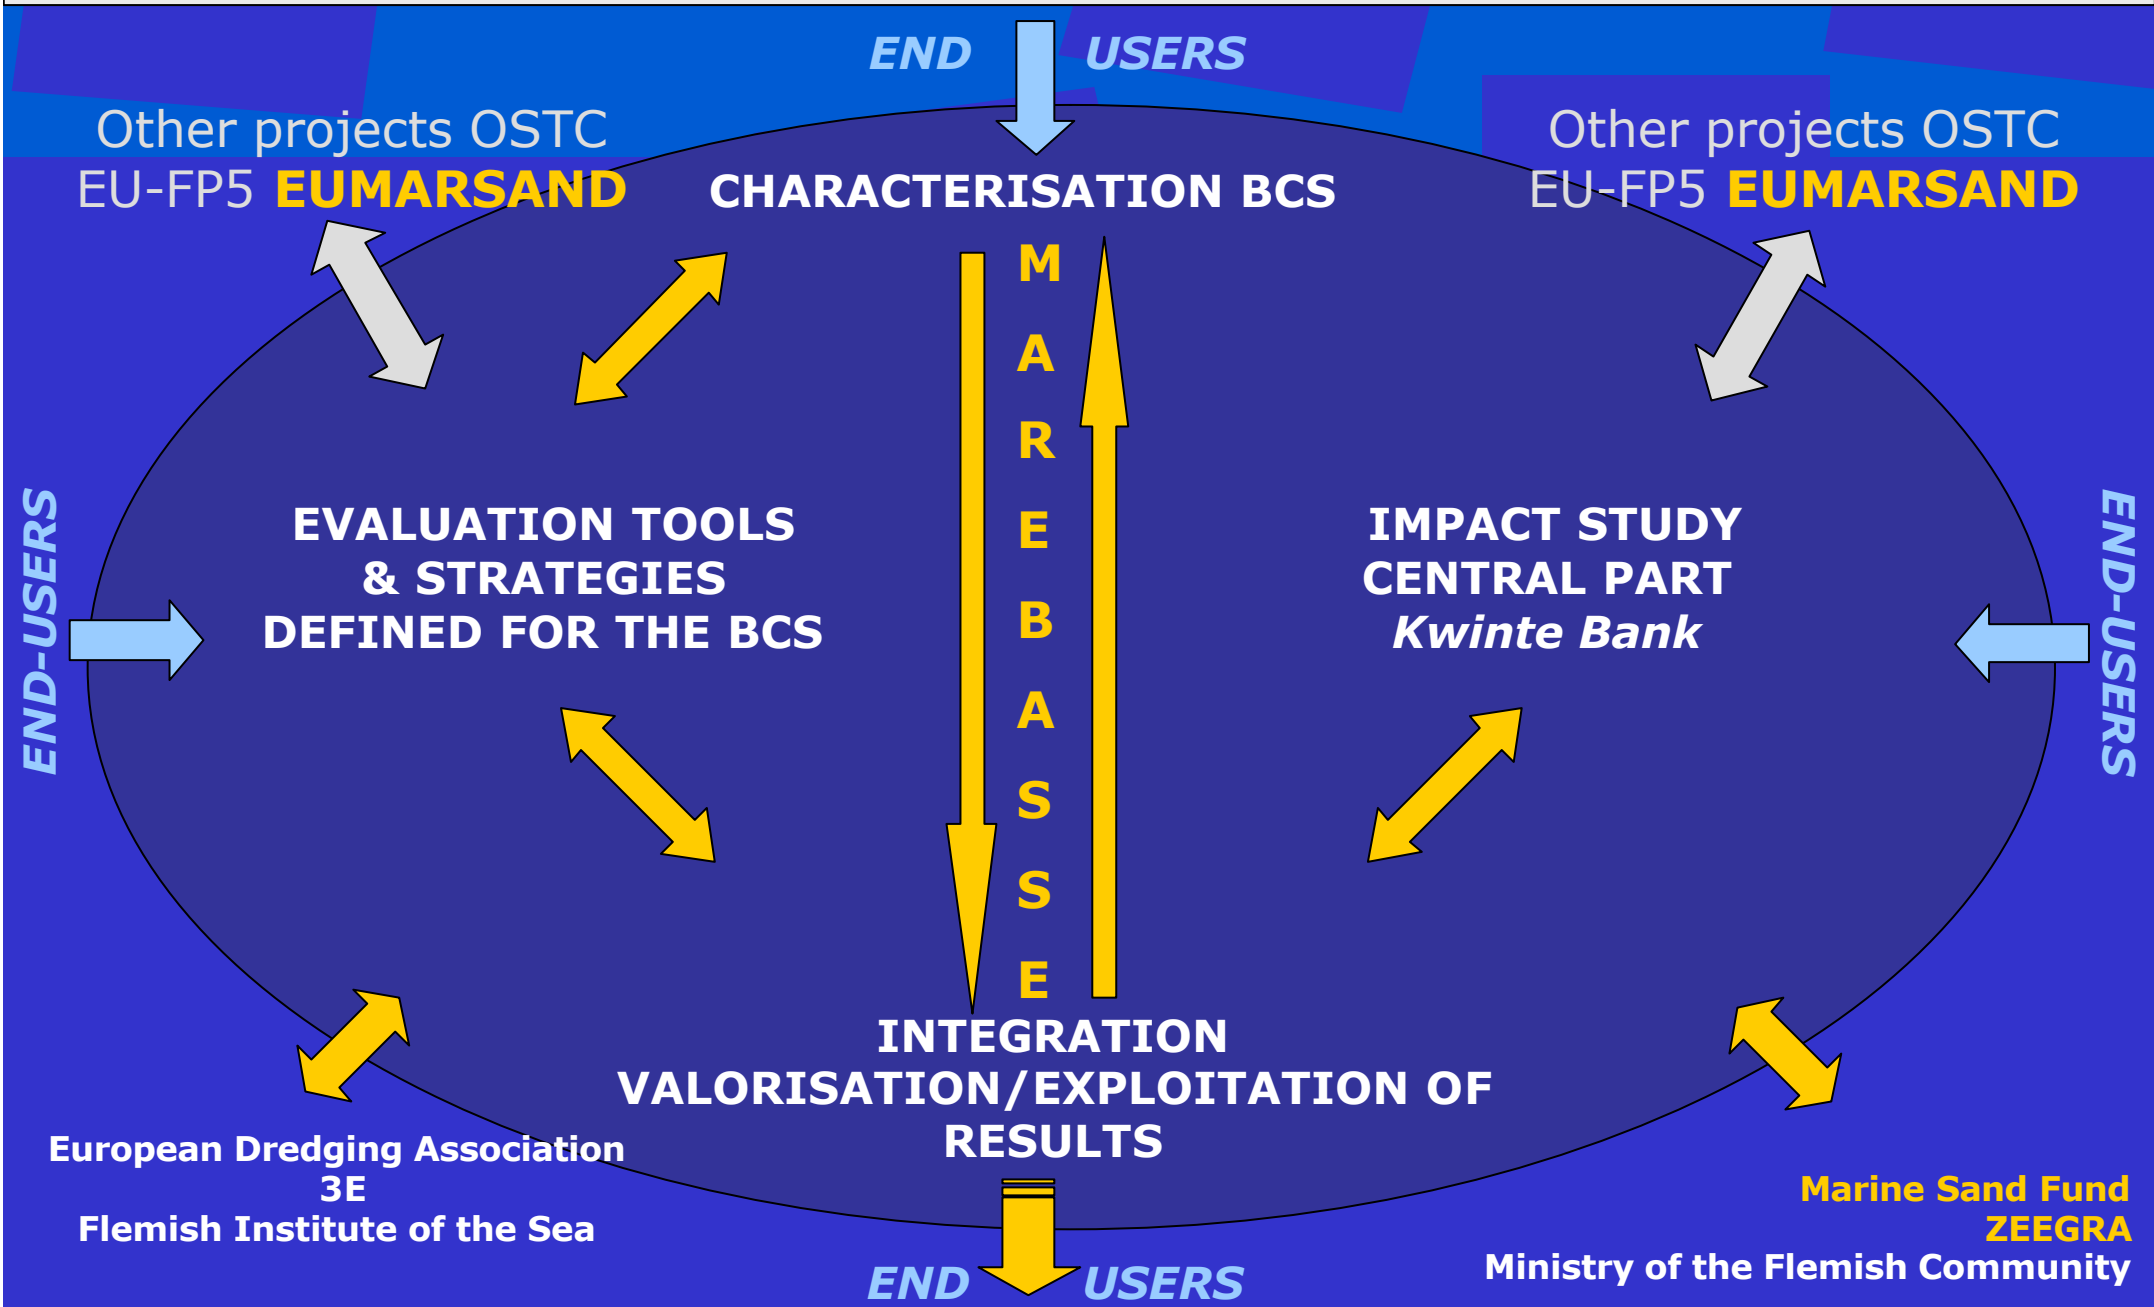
END USERS

Other projects OSTC
EU-FP5 EUMARSAND

CHARACTERISATION BCS

Other projects OSTC
EU-FP5 EUMARSAND

MAREBASSE

END-USERS

EVALUATION TOOLS
& STRATEGIES
DEFINED FOR THE BCS

IMPACT STUDY
CENTRAL PART
Kwinte Bank

END-USERS

INTEGRATION
VALORISATION/EXPLOITATION OF
RESULTS

European Dredging Association
3E
Flemish Institute of the Sea

Marine Sand Fund
ZEEGRA
Ministry of the Flemish Community

END USERS